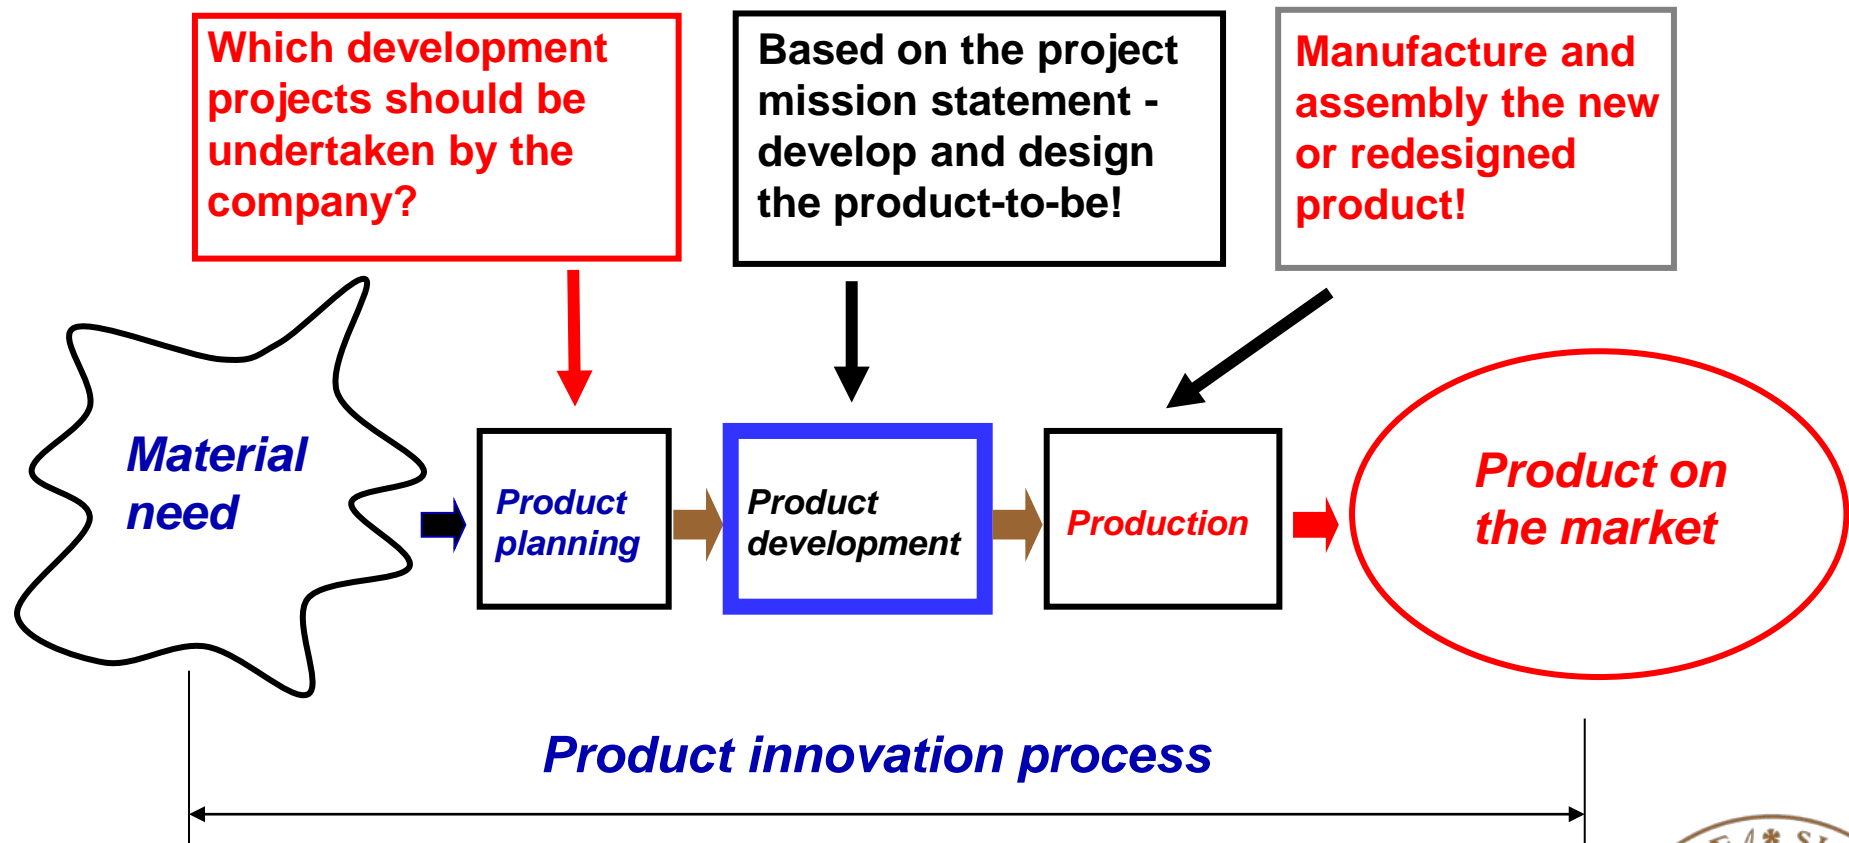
Which development projects should be undertaken by the company?

Based on the project mission statement - develop and design the product-to-be!

Manufacture and assembly the new or redesigned product!

Material need

Product planning

Product development

Production

Product on the market

Product innovation process